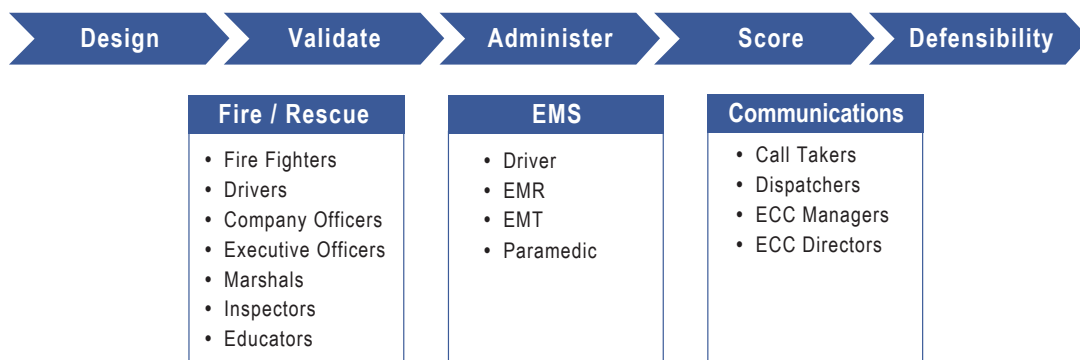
Design

Validate

Administer

Score

Defensibility

Fire / Rescue

- Fire Fighters
- Drivers
- Company Officers
- Executive Officers
- Marshals
- Inspectors
- Educators

EMS

- Driver
- EMR
- EMT
- Paramedic

Communications

- Call Takers
- Dispatchers
- ECC Managers
- ECC Directors